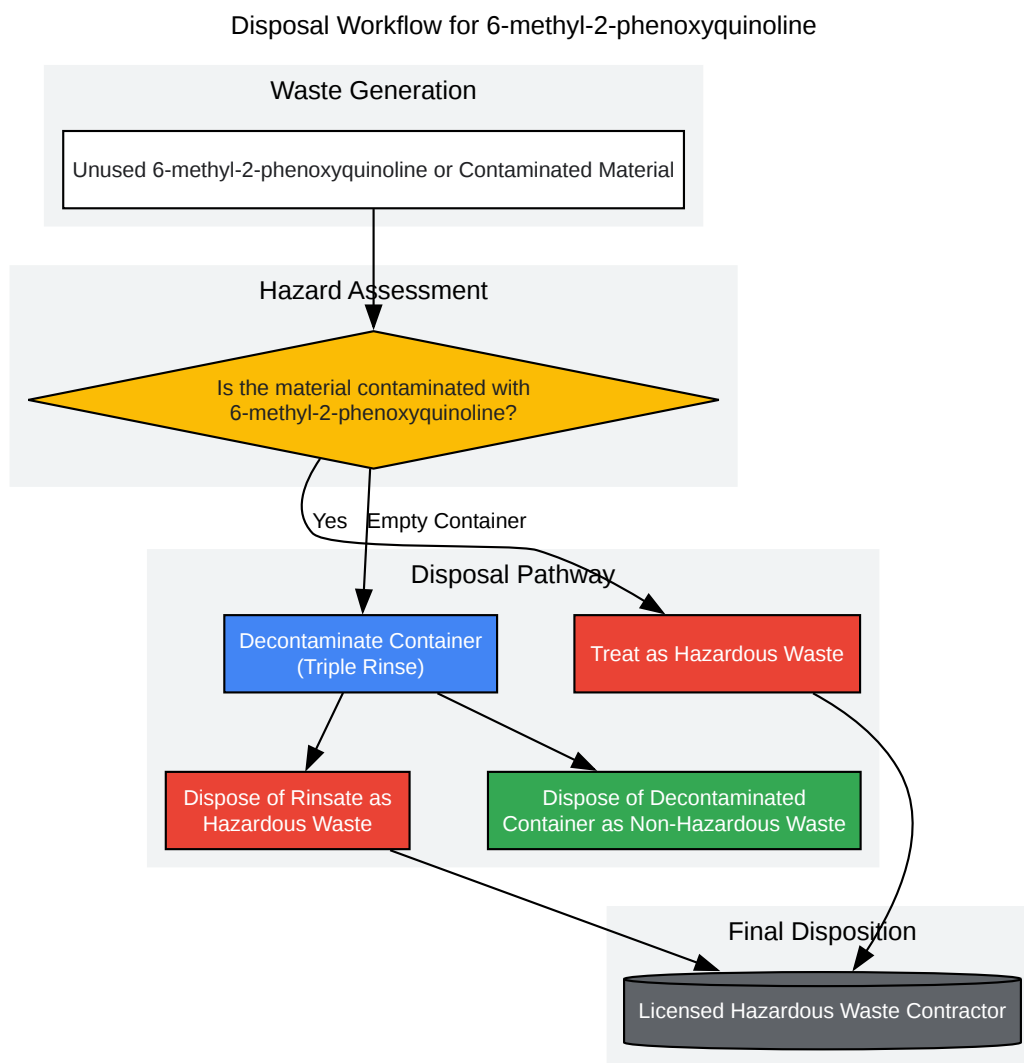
Disposal Workflow for 6-methyl-2-phenoxyquinoline

Waste Generation

Unused 6-methyl-2-phenoxyquinoline or Contaminated Material

Hazard Assessment

Is the material contaminated with 6-methyl-2-phenoxyquinoline?

Yes

Empty Container

Disposal Pathway

Decontaminate Container (Triple Rinse)

Treat as Hazardous Waste

Dispose of Rinsate as Hazardous Waste

Dispose of Decontaminated Container as Non-Hazardous Waste

Final Disposition

Licensed Hazardous Waste Contractor